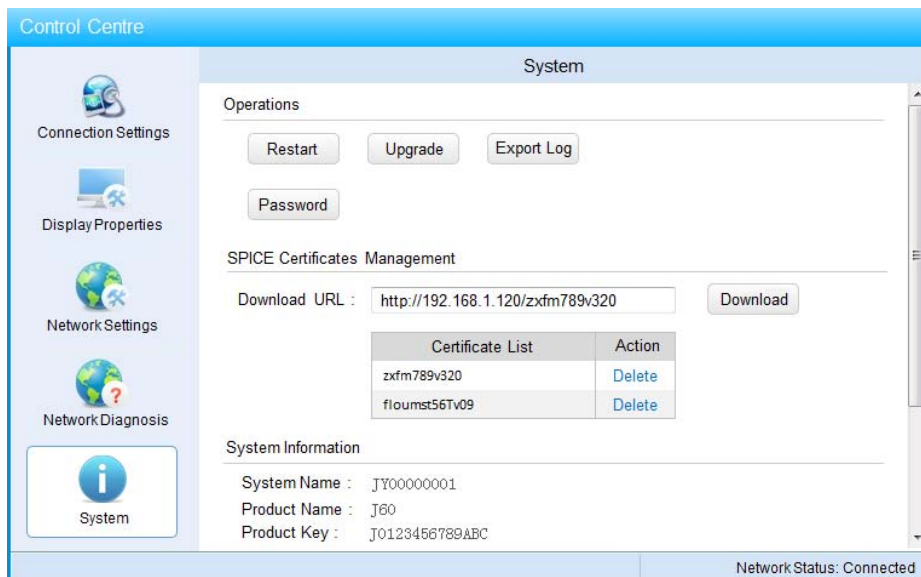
Control Centre

Connection Settings

Display Properties

Network Settings

Network Diagnosis

System

System

Operations

Restart

Upgrade

Export Log

Password

SPICE Certificates Management

Download URL : http://192.168.1.120/zxfm789v320

Download

| Certificate List | Action |
|---|---|
| zxfm789v320 | Delete |
| floumst56Tv09 | Delete |

System Information

System Name : JY00000001

Product Name : J60

Product Key : J0123456789ABC

Network Status: Connected